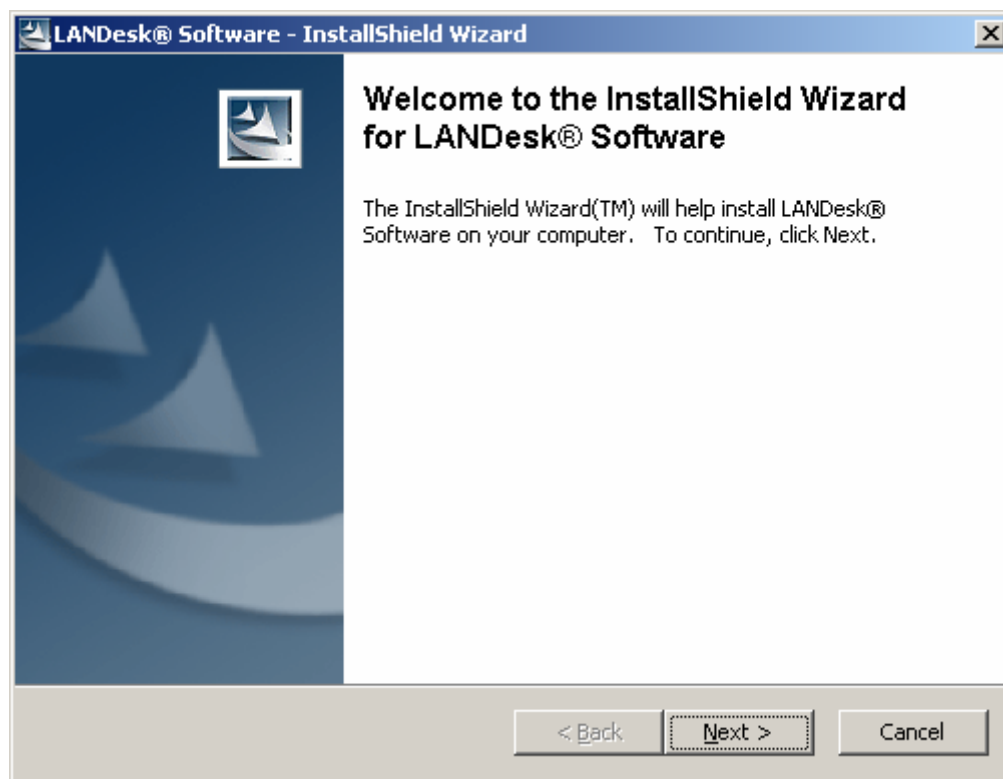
LANDesk® Software - InstallShield Wizard

Welcome to the InstallShield Wizard for LANDesk® Software

The InstallShield Wizard(TM) will help install LANDesk® Software on your computer. To continue, click Next.

< Back

Next >

Cancel